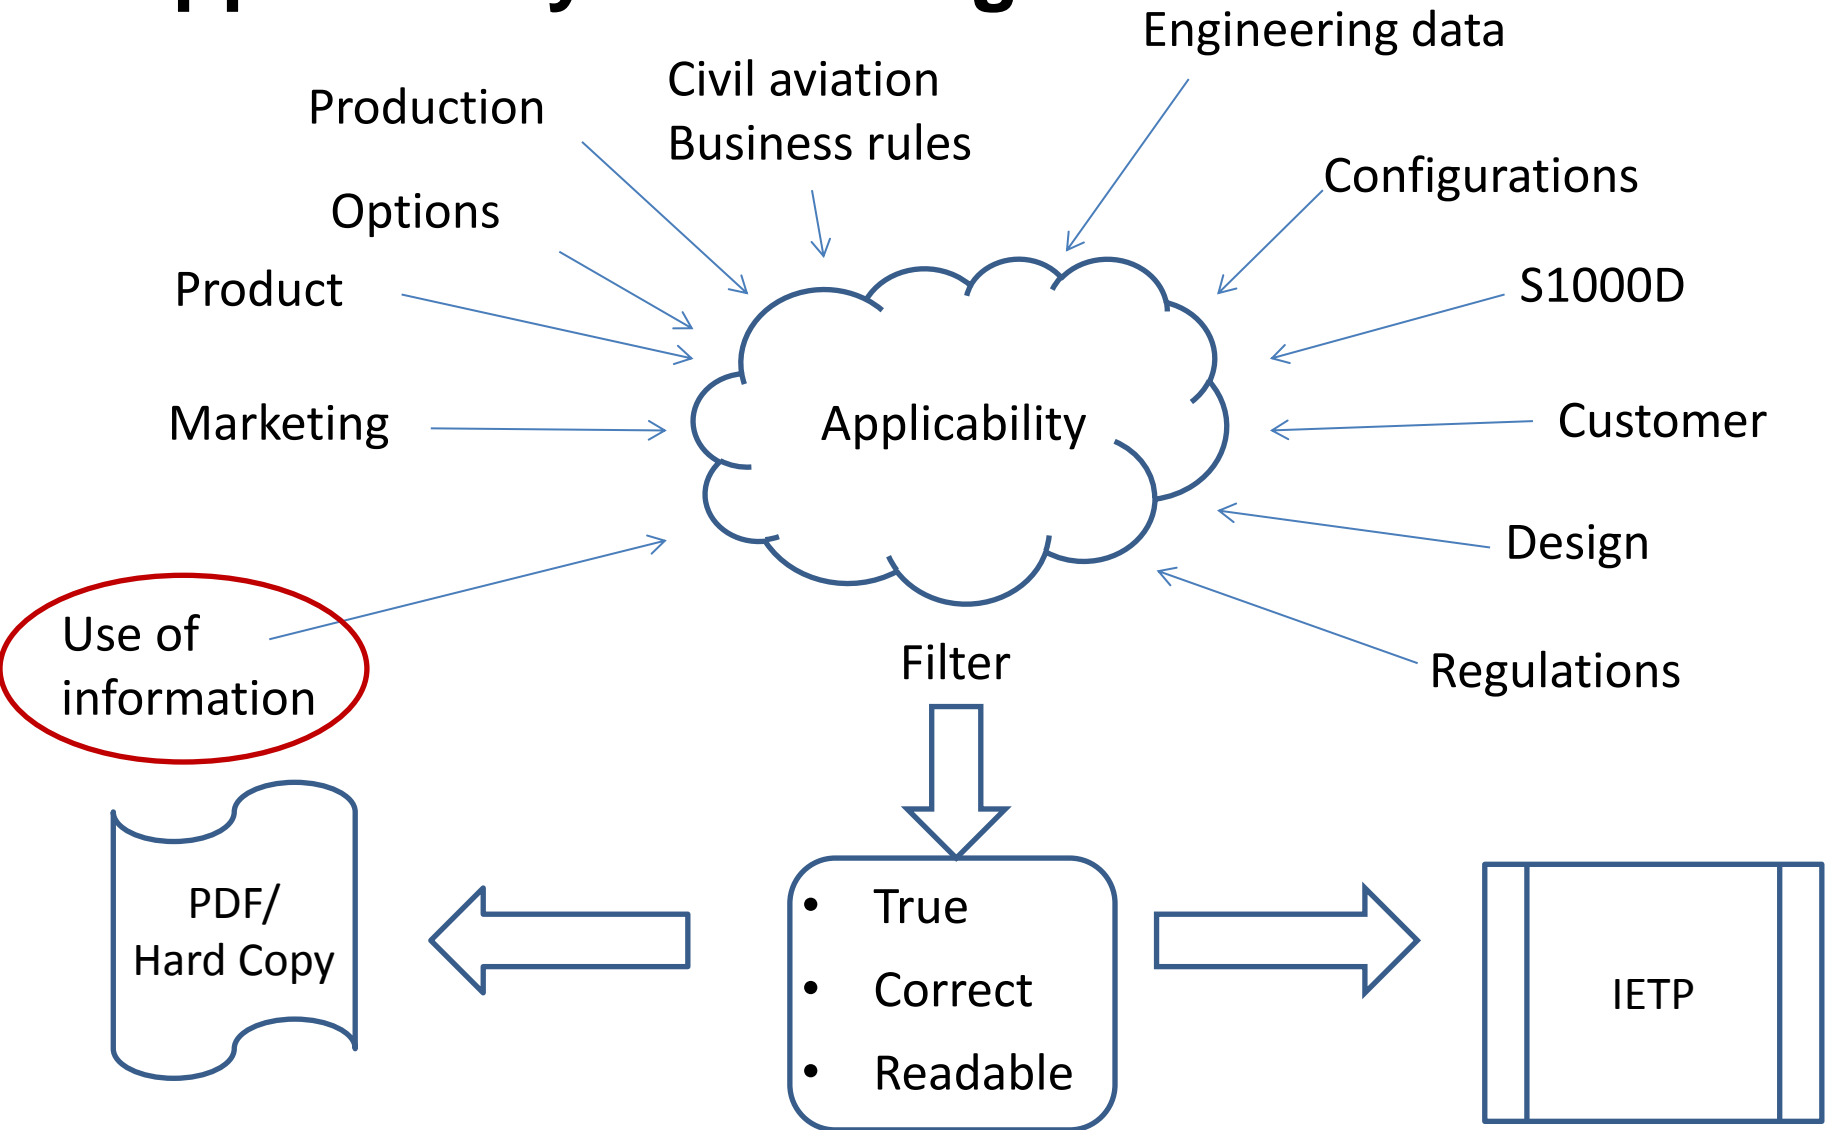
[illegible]

Engineering data

Civil aviation
Business rules

Production

Configurations

Options

Product

S1000D

Marketing

Applicability

Customer

Design

Use of information

Filter

Regulations

PDF/ Hard Copy

- True
- Correct
- Readable

IETP